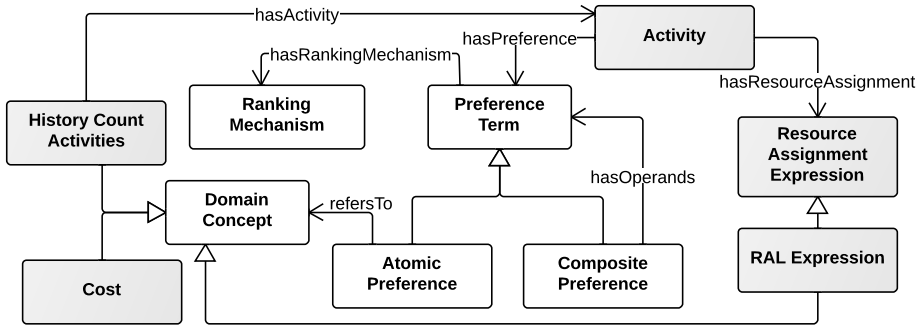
hasActivity

Activity

hasPreference

hasRankingMechanism

hasResourceAssignment

History Count Activities

Ranking Mechanism

Preference Term

Resource Assignment Expression

hasOperands

Domain Concept

refersTo

Atomic Preference

Composite Preference

RAL Expression

Cost